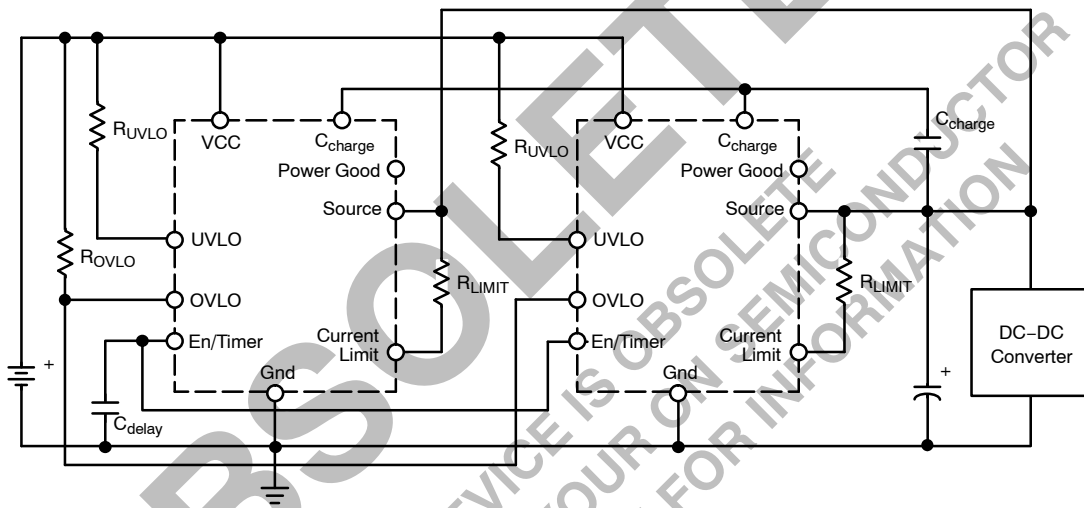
$R_{UVLO}$

VCC

$C_{charge}$

Power Good

Source

UVLO

$R_{OVLO}$

OVLO

$R_{LIMIT}$

En/Timer

Current Limit

Gnd

$C_{delay}$

+

$R_{UVLO}$

VCC

$C_{charge}$

Power Good

Source

UVLO

OVLO

$R_{LIMIT}$

En/Timer

Current Limit

Gnd

$C_{charge}$

+

DC−DC Converter

OBSOLETE

THIS DEVICE IS OBSOLETE

CONTACT YOUR ON SEMICONDUCTOR

REPRESENTATIVE FOR INFORMATION